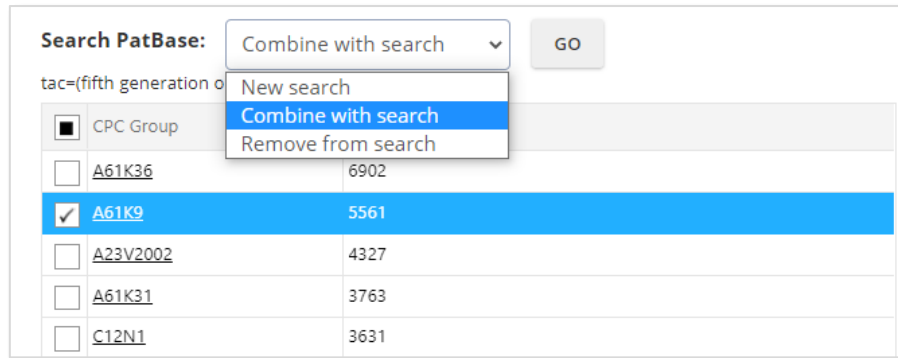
Search PatBase: Combine with search GO

tac=(fifth generation o

New search
Combine with search
Remove from search

| CPC Group | |
|---|---|
| A61K36 | 6902 |
| A61K9 | 5561 |
| A23V2002 | 4327 |
| A61K31 | 3763 |
| C12N1 | 3631 |